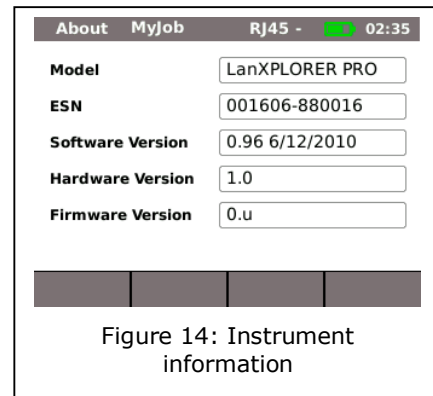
About MyJob RJ45 - 02:35

| | |
|---|---|
| Model | LanXPLORER PRO |
| ESN | 001606-880016 |
| Software Version | 0.96 6/12/2010 |
| Hardware Version | 1.0 |
| Firmware Version | 0.u |

Figure 14: Instrument information